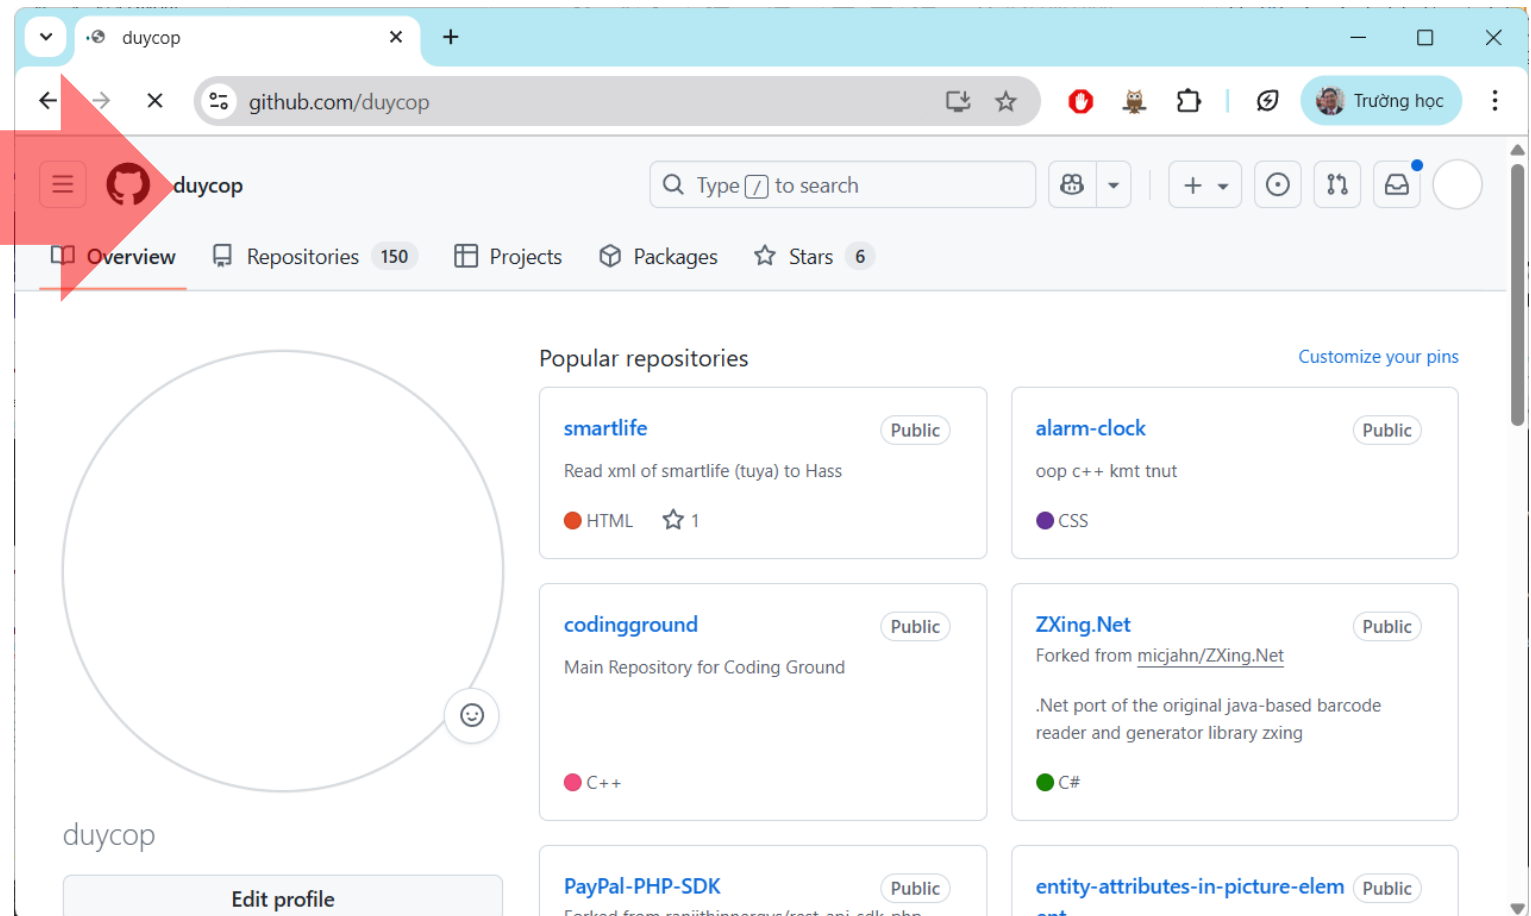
duycop

github.com/duycop

Trường học

duycop

Type / to search

Overview Repositories 150 Projects Packages Stars 6

Popular repositories

Customize your pins

smartlife Public
Read xml of smartlife (tuya) to Hass
HTML 1

alarm-clock Public
oop c++ kmt tnut
CSS

codingground Public
Main Repository for Coding Ground
C++

ZXing.Net Public
Forked from micjahn/ZXing.Net
.Net port of the original java-based barcode reader and generator library zxing
C#

PayPal-PHP-SDK Public
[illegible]

entity-attributes-in-picture-elem Public
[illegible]

duycop

Edit profile